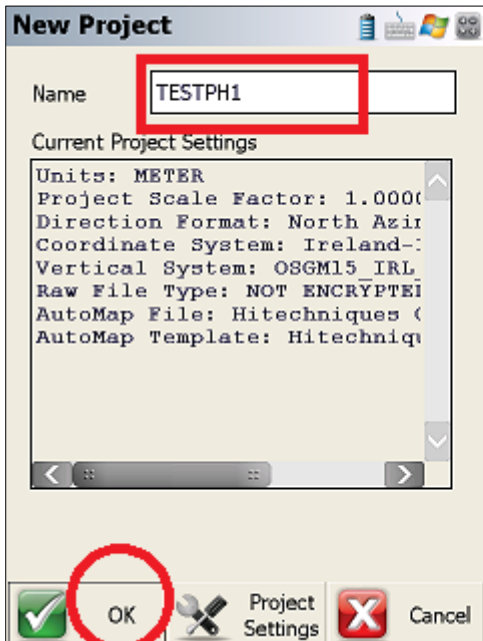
New Project

Name TESTPH1

Current Project Settings

Units: METER
Project Scale Factor: 1.0000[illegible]
Direction Format: North Azi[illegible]
Coordinate System: Ireland-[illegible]
Vertical System: OSGM15_IRL_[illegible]
Raw File Type: NOT ENCRYPTE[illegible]
AutoMap File: Hitechniques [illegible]
AutoMap Template: Hitechniqu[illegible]

OK

Project Settings

Cancel